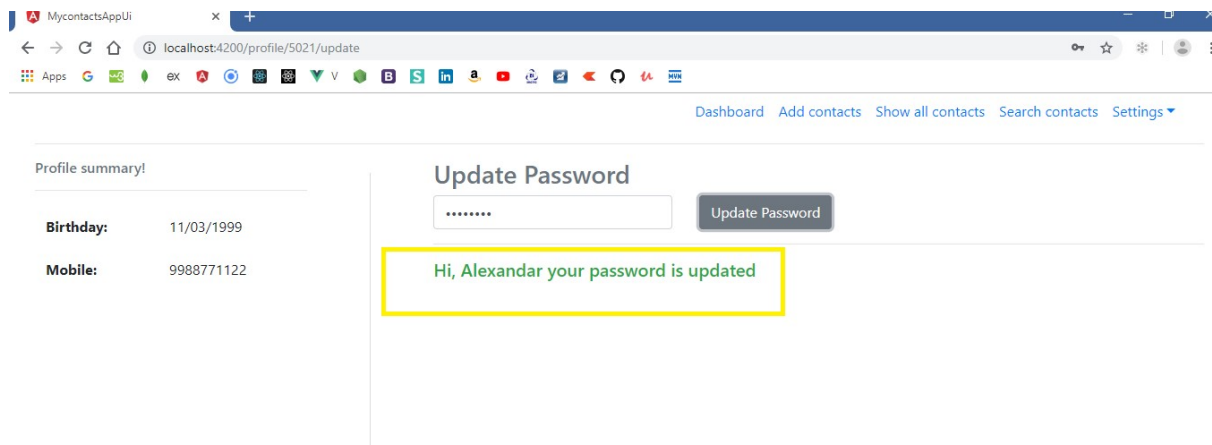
MycontactsAppUi ×

localhost:4200/profile/5021/update

Apps G ex V

Dashboard Add contacts Show all contacts Search contacts Settings

Profile summary!

Birthday: 11/03/1999

Mobile: 9988771122

Update Password

••••••••

Update Password

Hi, Alexandar your password is updated